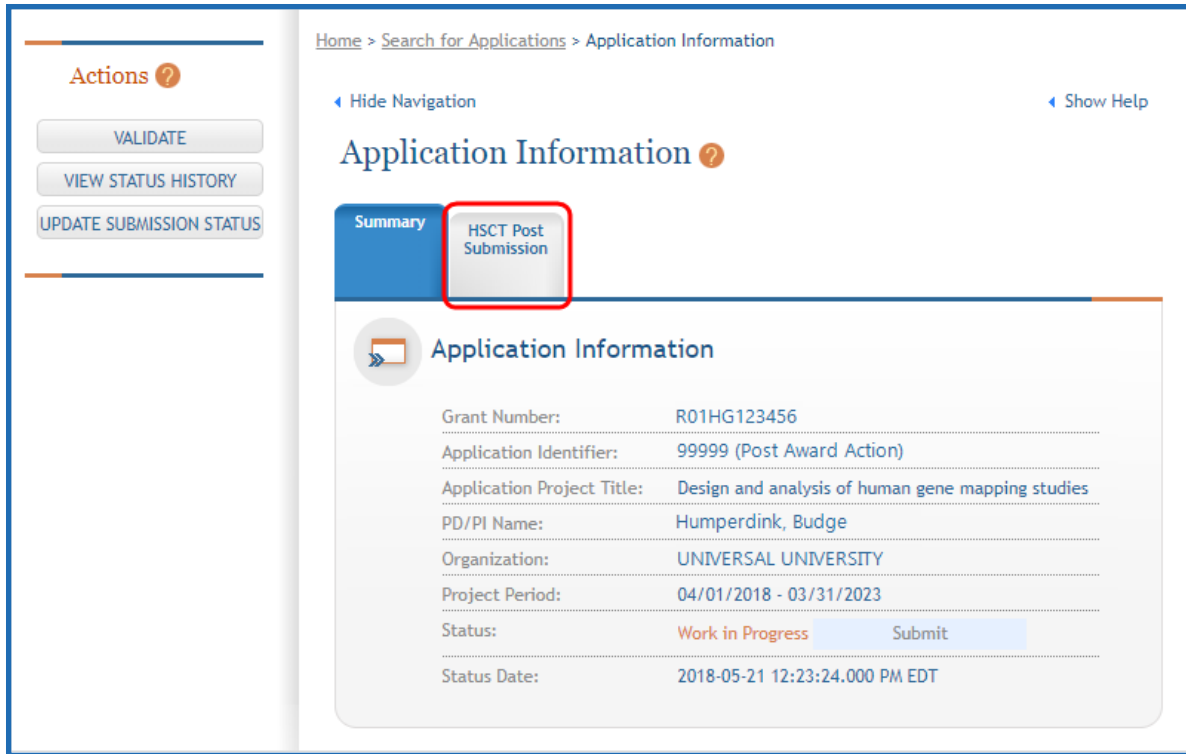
Actions ?

VALIDATE

VIEW STATUS HISTORY

UPDATE SUBMISSION STATUS

Home > Search for Applications > Application Information

Hide Navigation

Show Help

Application Information ?

Summary

HSCT Post Submission

Application Information

| | |
|---|---|
| Grant Number: | R01HG123456 |
| Application Identifier: | 99999 (Post Award Action) |
| Application Project Title: | Design and analysis of human gene mapping studies |
| PD/PI Name: | Humperdink, Budge |
| Organization: | UNIVERSAL UNIVERSITY |
| Project Period: | 04/01/2018 - 03/31/2023 |
| Status: | Work in Progress Submit |
| Status Date: | 2018-05-21 12:23:24.000 PM EDT |